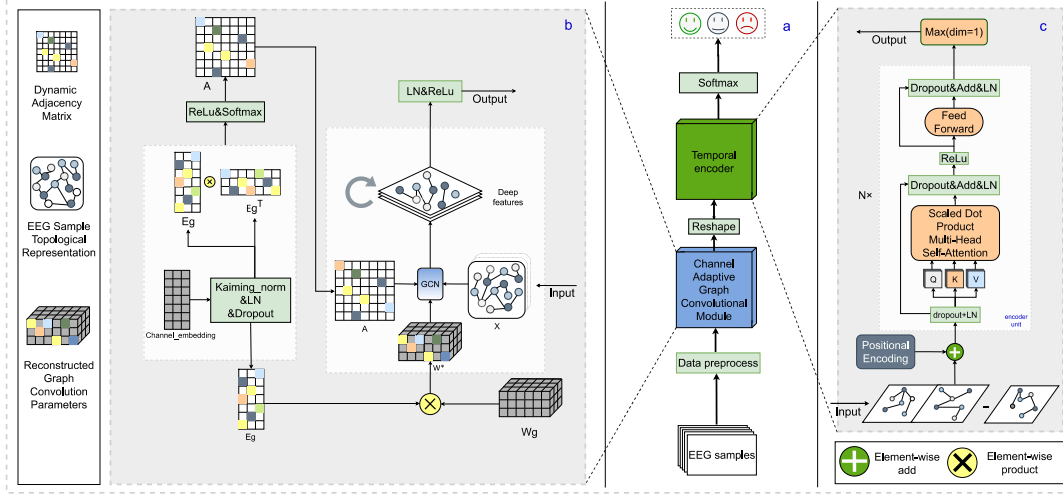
Dynamic Adjacency Matrix

EEG Sample Topological Representation

Reconstructed Graph Convolution Parameters

b

A

ReLu&Softmax

Eg

$Eg^T$

Channel_embedding

Kaiming_norm &LN &Dropout

Eg

LN&ReLu

Output

Deep features

GCN

A

X

Input

W*

Wg

a

Softmax

Temporal encoder

Reshape

Channel Adaptive Graph Convolutional Module

Data preprocess

EEG samples

c

Output

Max(dim=1)

Dropout&Add&LN

Feed Forward

ReLu

N×

Dropout&Add&LN

Scaled Dot Product Multi-Head Self-Attention

Q K V

dropout+LN

encoder unit

Positional Encoding

Input

Element-wise add

Element-wise product